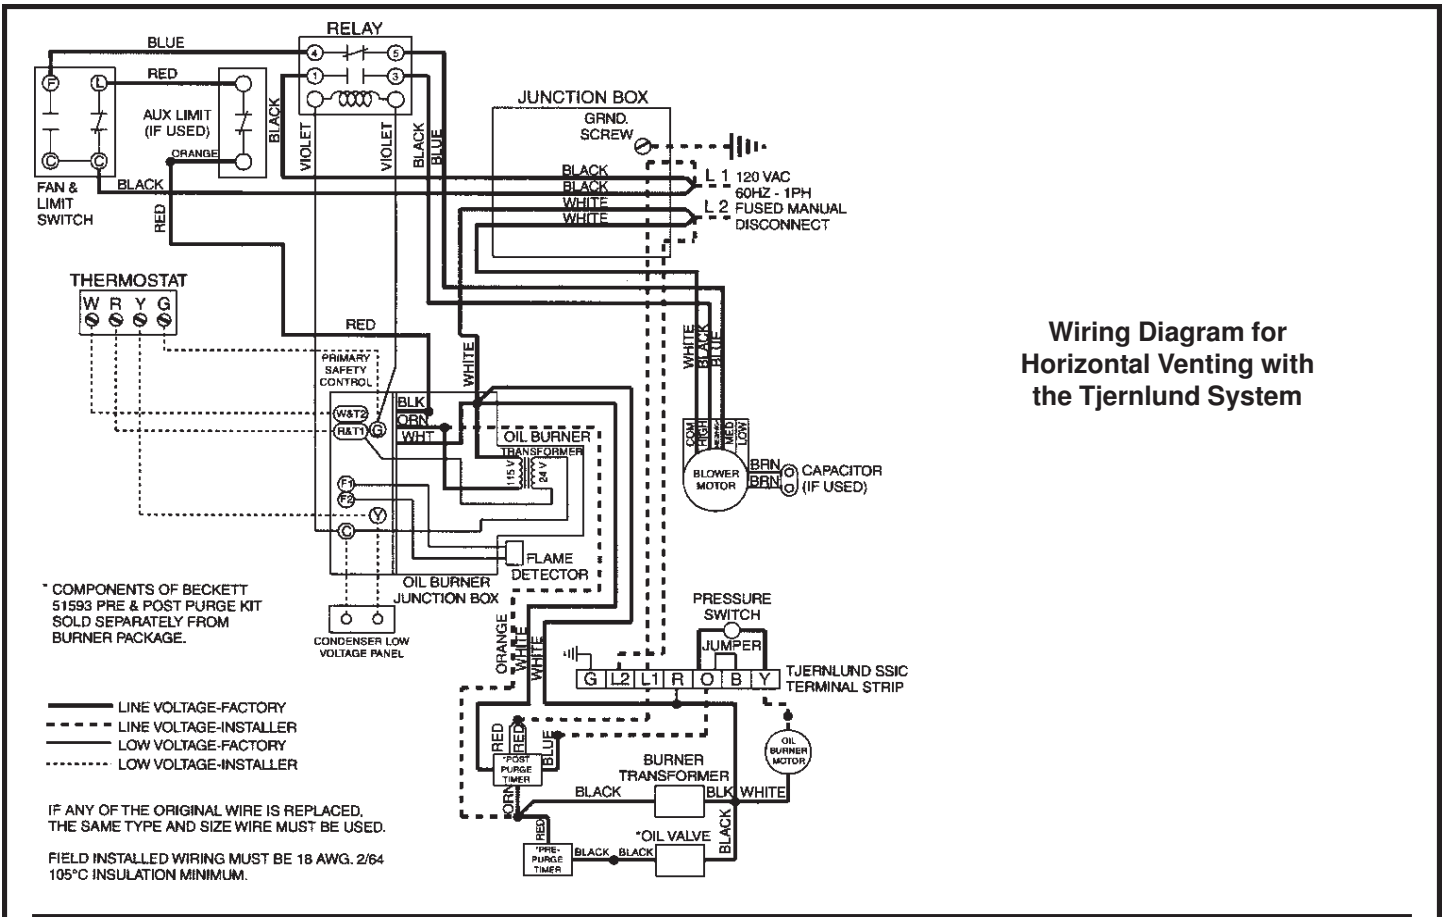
RELAY
BLUE
RED
4
5
1
3
F
L
C
C
AUX LIMIT (IF USED)
ORANGE
BLACK
FAN & LIMIT SWITCH
RED
BLACK
VIOLET
VIOLET
BLACK
BLUE
JUNCTION BOX
GRND. SCREW
BLACK
BLACK
WHITE
WHITE
L 1
L 2
120 VAC 60HZ - 1PH FUSED MANUAL DISCONNECT
THERMOSTAT
W R Y G
RED
PRIMARY SAFETY CONTROL
WHITE
W&T2
R&T1
G
BLK
ORN
WHT
OIL BURNER
TRANSFORMER
115 V
24 V
F1
F2
Y
C
FLAME DETECTOR
OIL BURNER JUNCTION BOX
CONDENSER LOW VOLTAGE PANEL
WHITE
BLACK
BLUE
COM
HIGH
MED
LOW
BLOWER MOTOR
BRN
BRN
CAPACITOR (IF USED)

Wiring Diagram for Horizontal Venting with the Tjernlund System

* COMPONENTS OF BECKETT 51593 PRE & POST PURGE KIT SOLD SEPARATELY FROM BURNER PACKAGE.

PRESSURE SWITCH
JUMPER
ORANGE
WHITE
WHITE
G
L2
L1
R
O
B
Y
TJERNLUND SSIC TERMINAL STRIP
OIL BURNER MOTOR
LINE VOLTAGE-FACTORY
LINE VOLTAGE-INSTALLER
LOW VOLTAGE-FACTORY
LOW VOLTAGE-INSTALLER
RED
RED
BLUE
*POST PURGE TIMER
BURNER TRANSFORMER
BLACK
BLK
WHITE
ORN
*OIL VALVE
BLACK
RED
*PRE-PURGE TIMER
BLACK
BLACK

IF ANY OF THE ORIGINAL WIRE IS REPLACED, THE SAME TYPE AND SIZE WIRE MUST BE USED.

FIELD INSTALLED WIRING MUST BE 18 AWG. 2/64 105°C INSULATION MINIMUM.